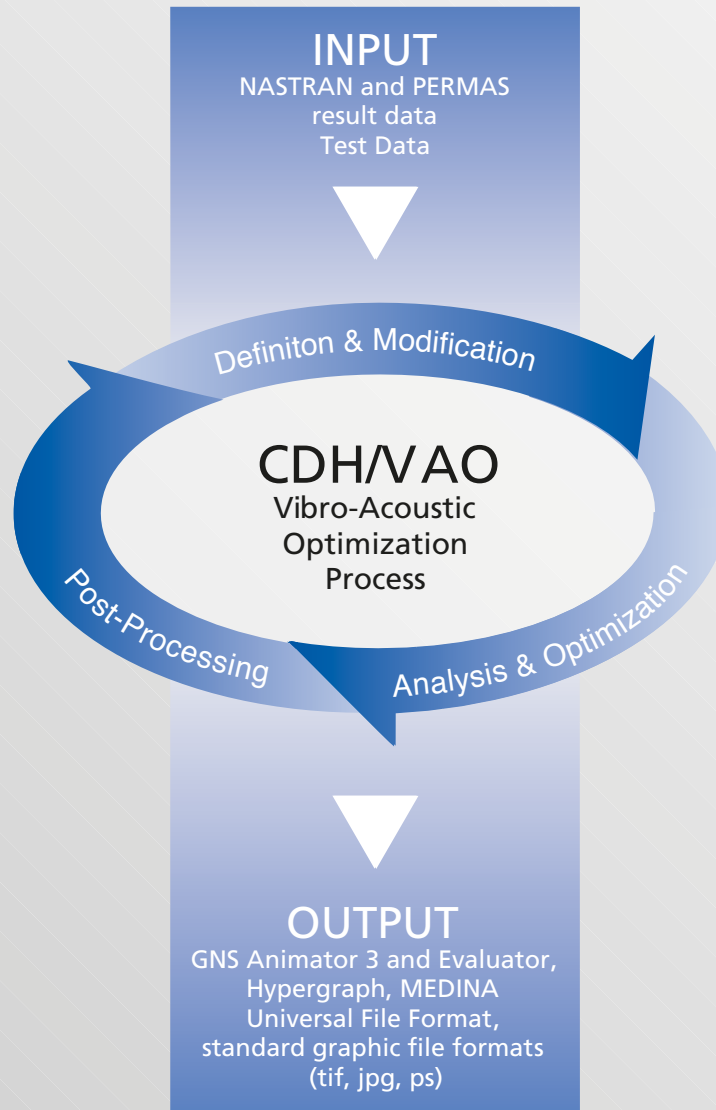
INPUT
NASTRAN and PERMAS result data
Test Data

Definiton & Modification

CDH/VAO
Vibro-Acoustic Optimization Process

Post-Processing

Analysis & Optimization

OUTPUT
GNS Animator 3 and Evaluator, Hypergraph, MEDINA
Universal File Format, standard graphic file formats (tif, jpg, ps)